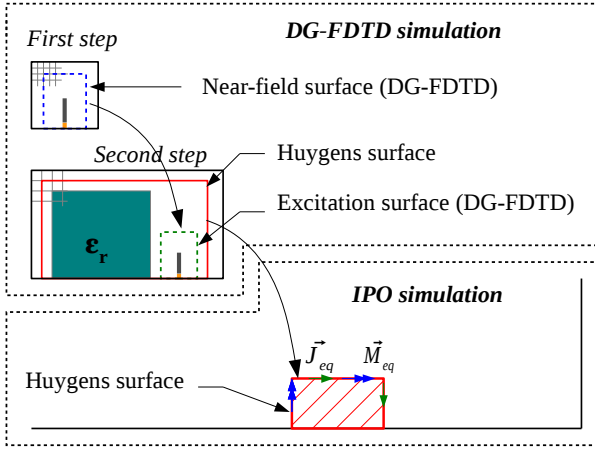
First step

DG-FDTD simulation

Near-field surface (DG-FDTD)

Second step

Huygens surface

Excitation surface (DG-FDTD)

$\varepsilon_r$

IPO simulation

$\vec{J}_{eq}$

$\vec{M}_{eq}$

Huygens surface